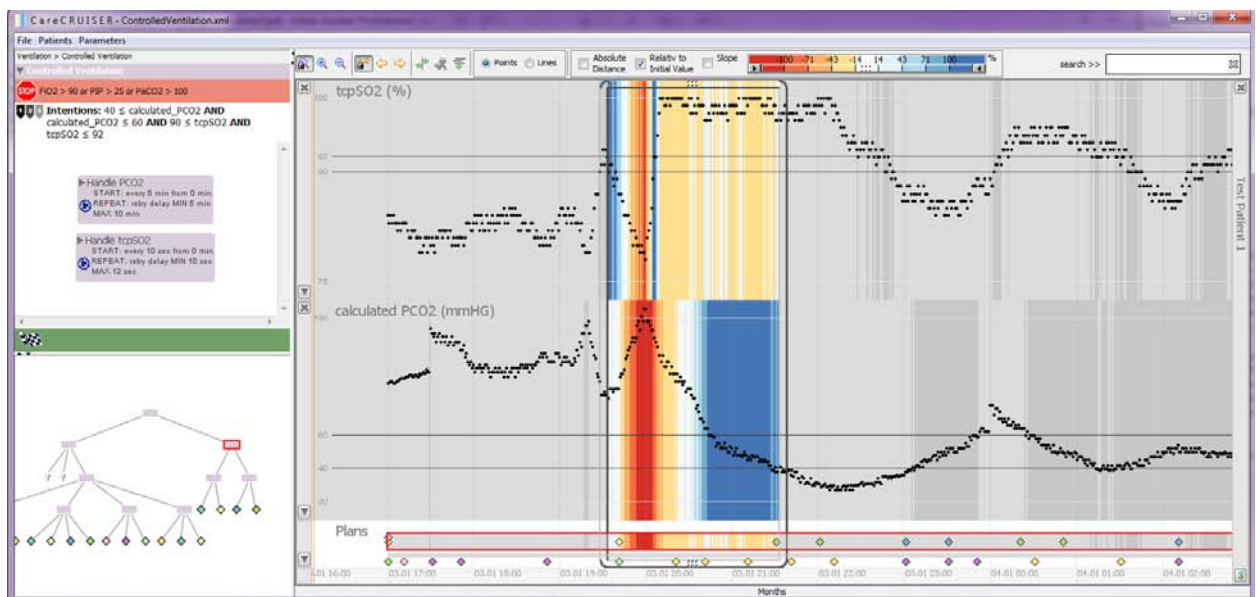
CareCRUISER - ControlledVentilation.xml

File Patients Parameters

Ventilation > Controlled Ventilation

Controlled Ventilation

STOP FiO2 > 90 or PIP > 25 or PaCO2 > 100

Intentions: 40 ≤ calculated_PCO2 AND calculated_PCO2 ≤ 60 AND 90 ≤ tcpSO2 AND tcpSO2 ≤ 92

Handle PCO2
START: every 5 min from 0 min
REPEAT: rel. delay MIN 5 min
MAX 10 min

Handle tcpSO2
START: every 10 sec from 0 min
REPEAT: rel. delay MIN 10 sec
MAX 12 sec

Points Lines

Absolute Distance

Relativ to Initial Value

Slope

-100 -71 -43 -14 14 43 71 100 %

search >>

tcpSO2 (%)

100

92

90

75

calculated PCO2 (mmHG)

100

60

40

20

Plans

03.01 16:00 03.01 17:00 03.01 18:00 03.01 19:00 03.01 20:00 03.01 21:00 03.01 22:00 03.01 23:00 04.01 00:00 04.01 01:00 04.01 02:00

Months

Test Patient 1